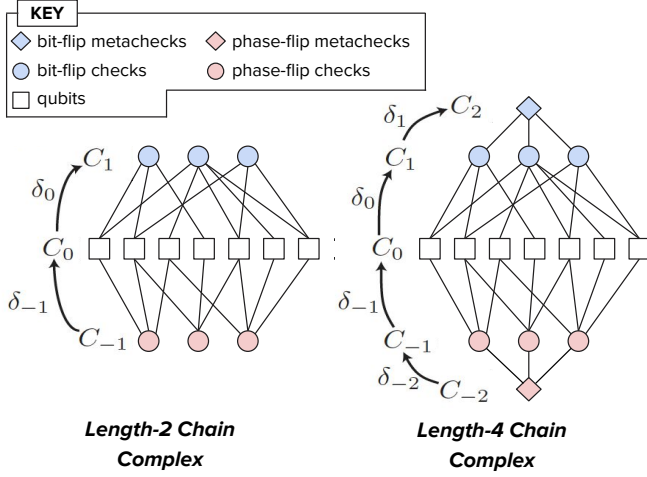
KEY

bit-flip metachecks

phase-flip metachecks

bit-flip checks

phase-flip checks

qubits

$C_1$

$\delta_0$

$C_0$

$\delta_{-1}$

$C_{-1}$

$\delta_1$

$C_2$

$C_1$

$\delta_0$

$C_0$

$\delta_{-1}$

$C_{-1}$

$\delta_{-2}$

$C_{-2}$

Length-2 Chain Complex

Length-4 Chain Complex